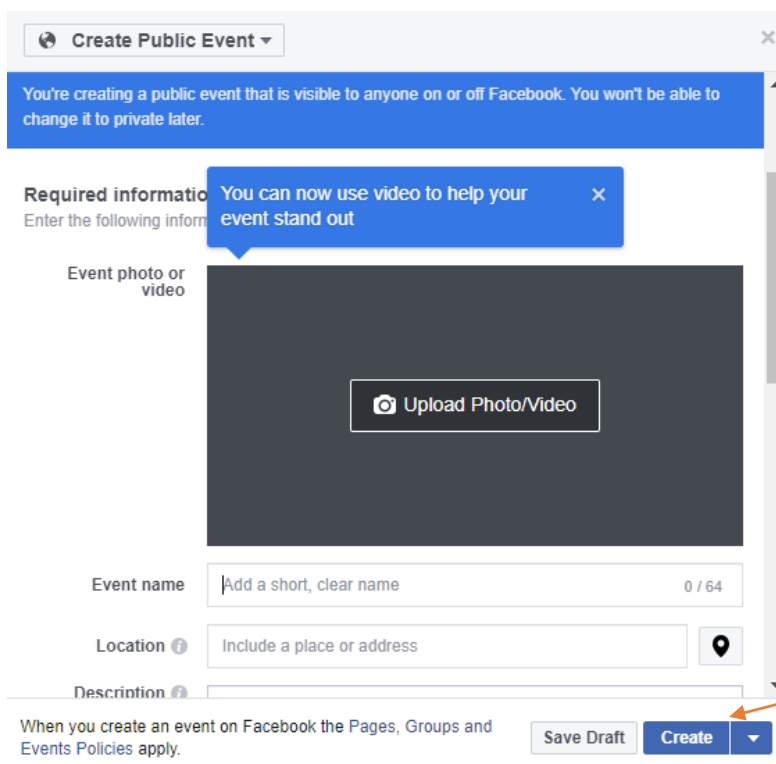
Create Public Event

You're creating a public event that is visible to anyone on or off Facebook. You won't be able to change it to private later.

Required informatio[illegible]
Enter the following inform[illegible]

You can now use video to help your event stand out

Event photo or video

Upload Photo/Video

Event name
Add a short, clear name
0 / 64

Location
Include a place or address

Description

When you create an event on Facebook the Pages, Groups and Events Policies apply.

Save Draft
Create